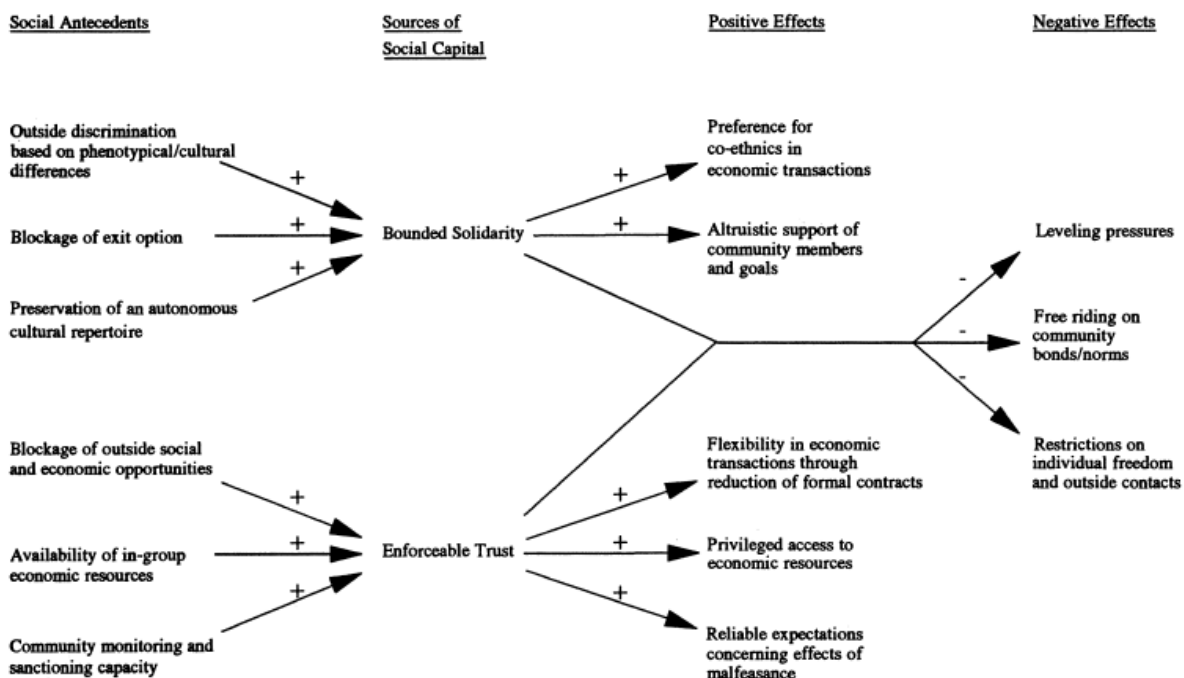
Social Antecedents

Sources of Social Capital

Positive Effects

Negative Effects

Outside discrimination based on phenotypical/cultural differences

+

Blockage of exit option

+

+

Preservation of an autonomous cultural repertoire

Bounded Solidarity

+

Preference for co-ethnics in economic transactions

+

Altruistic support of community members and goals

Leveling pressures

-

Free riding on community bonds/norms

-

-

Restrictions on individual freedom and outside contacts

Blockage of outside social and economic opportunities

+

Availability of in-group economic resources

+

+

Community monitoring and sanctioning capacity

Enforceable Trust

+

Flexibility in economic transactions through reduction of formal contracts

+

Privileged access to economic resources

+

Reliable expectations concerning effects of malfeasance